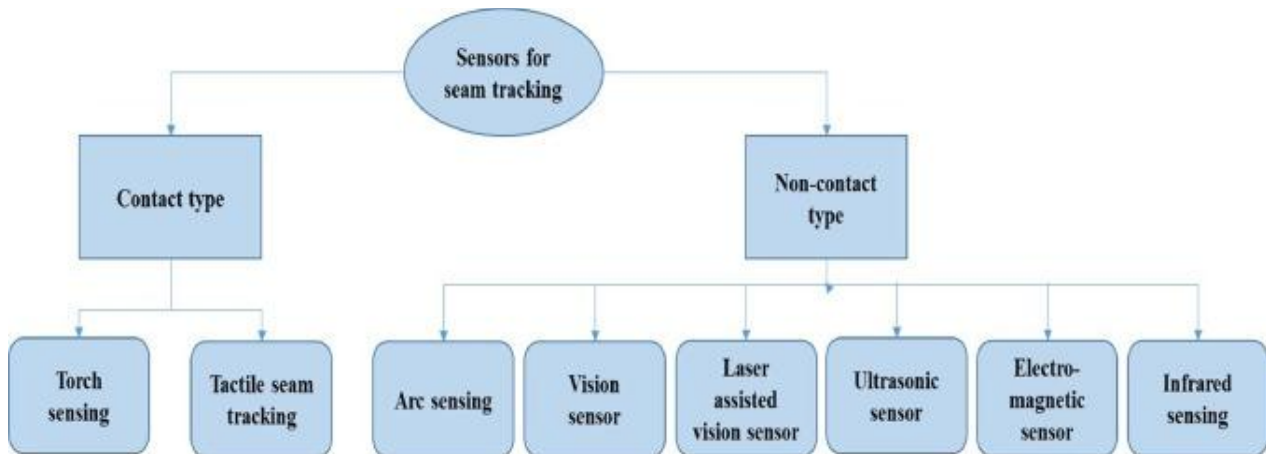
Sensors for seam tracking

Contact type

Non-contact type

Torch sensing

Tactile seam tracking

Arc sensing

Vision sensor

Laser assisted vision sensor

Ultrasonic sensor

Electro-magnetic sensor

Infrared sensing